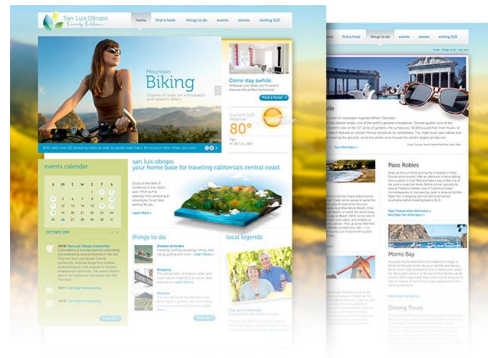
San Luis Obispo
County Visitors

home find a hotel things to do events stories inviting SLO

Mountain
Biking

Come stay awhile

find a hotel

Current SLO Weather
80°

events calendar

san luis obispo
your home base for traveling california's central coast

things to do

Outdoor Activities

Shopping

local legends

home find a hotel things to do events stories inviting SLO

Paso Robles

Morro Bay

Driving Tours